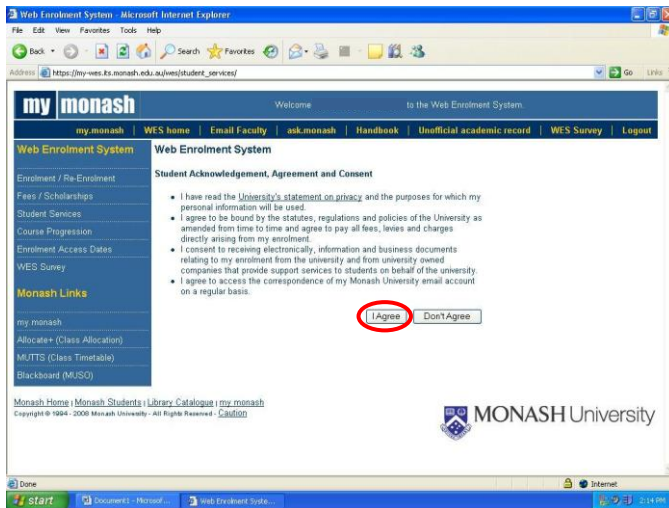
Web Enrolment System - Microsoft Internet Explorer

File Edit View Favorites Tools Help

Back Search Favorites

Address https://my-wes.its.monash.edu.au/wes/student_services/ Go Links

my monash

Welcome to the Web Enrolment System.

my.monash | WES home | Email Faculty | ask.monash | Handbook | Unofficial academic record | WES Survey | Logout

Web Enrolment System

Enrolment / Re-Enrolment
Fees / Scholarships
Student Services
Course Progression
Enrolment Access Dates
WES Survey

Monash Links

my.monash
Allocate+ (Class Allocation)
MUTTS (Class Timetable)
Blackboard (MUSO)

Web Enrolment System

Student Acknowledgement, Agreement and Consent

• I have read the University's statement on privacy and the purposes for which my personal information will be used.
• I agree to be bound by the statutes, regulations and policies of the University as amended from time to time and agree to pay all fees, levies and charges directly arising from my enrolment.
• I consent to receiving electronically, information and business documents relating to my enrolment from the university and from university owned companies that provide support services to students on behalf of the university.
• I agree to access the correspondence of my Monash University email account on a regular basis.

I Agree Don't Agree

Monash Home | Monash Students | Library Catalogue | my.monash
Copyright © 1994 - 2008 Monash University - All Rights Reserved - Caution

MONASH University

Done Internet

start Document1 - Microsof... Web Enrolment Syste... 2:14 PM